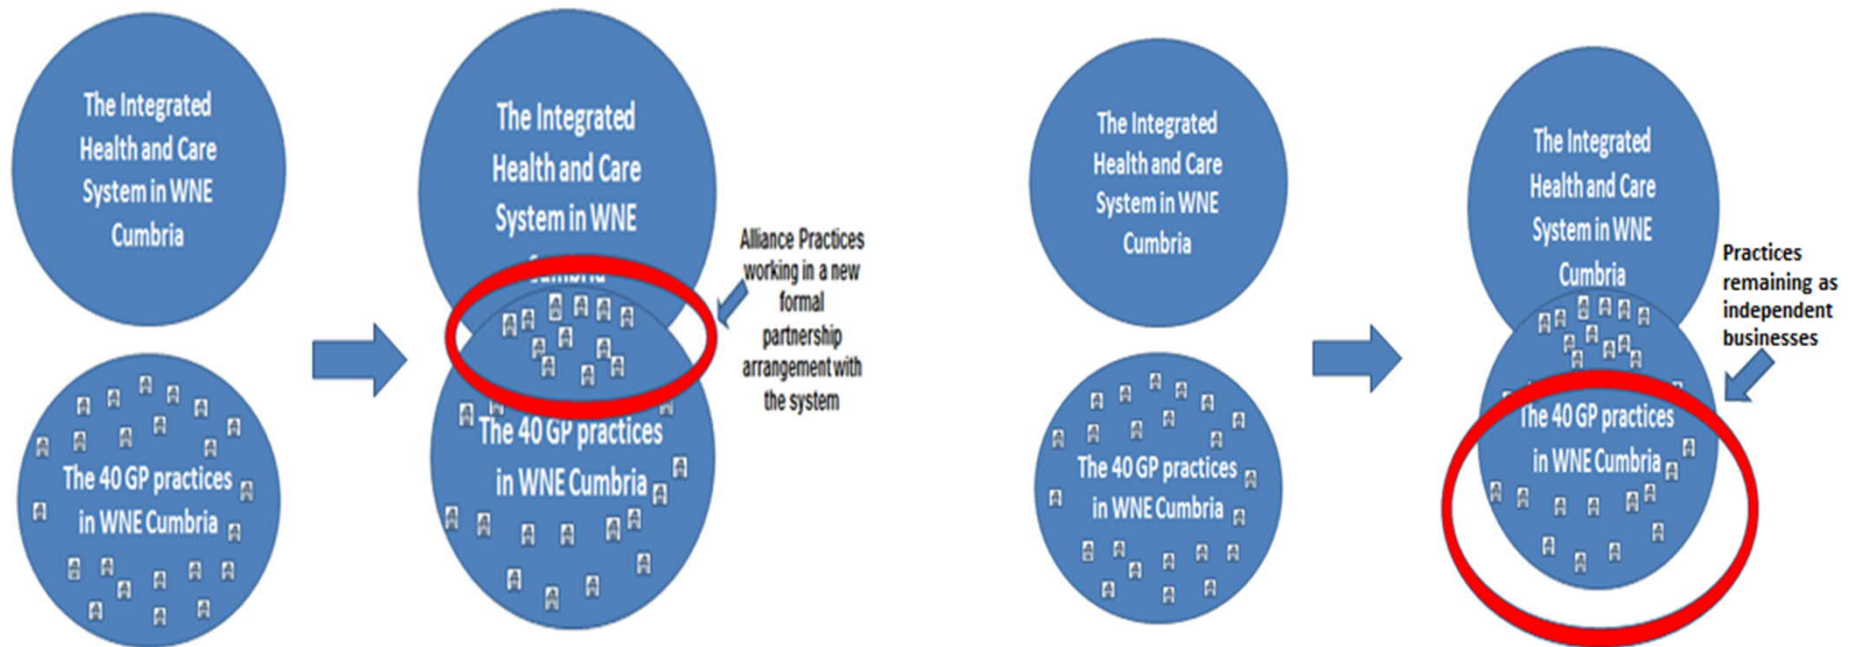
The Integrated Health and Care System in WNE Cumbria

The 40 GP practices in WNE Cumbria

The Integrated Health and Care System in WNE Cumbria

Alliance Practices working in a new formal partnership arrangement with the system

The 40 GP practices in WNE Cumbria

The Integrated Health and Care System in WNE Cumbria

The 40 GP practices in WNE Cumbria

The Integrated Health and Care System in WNE Cumbria

Practices remaining as independent businesses

The 40 GP practices in WNE Cumbria